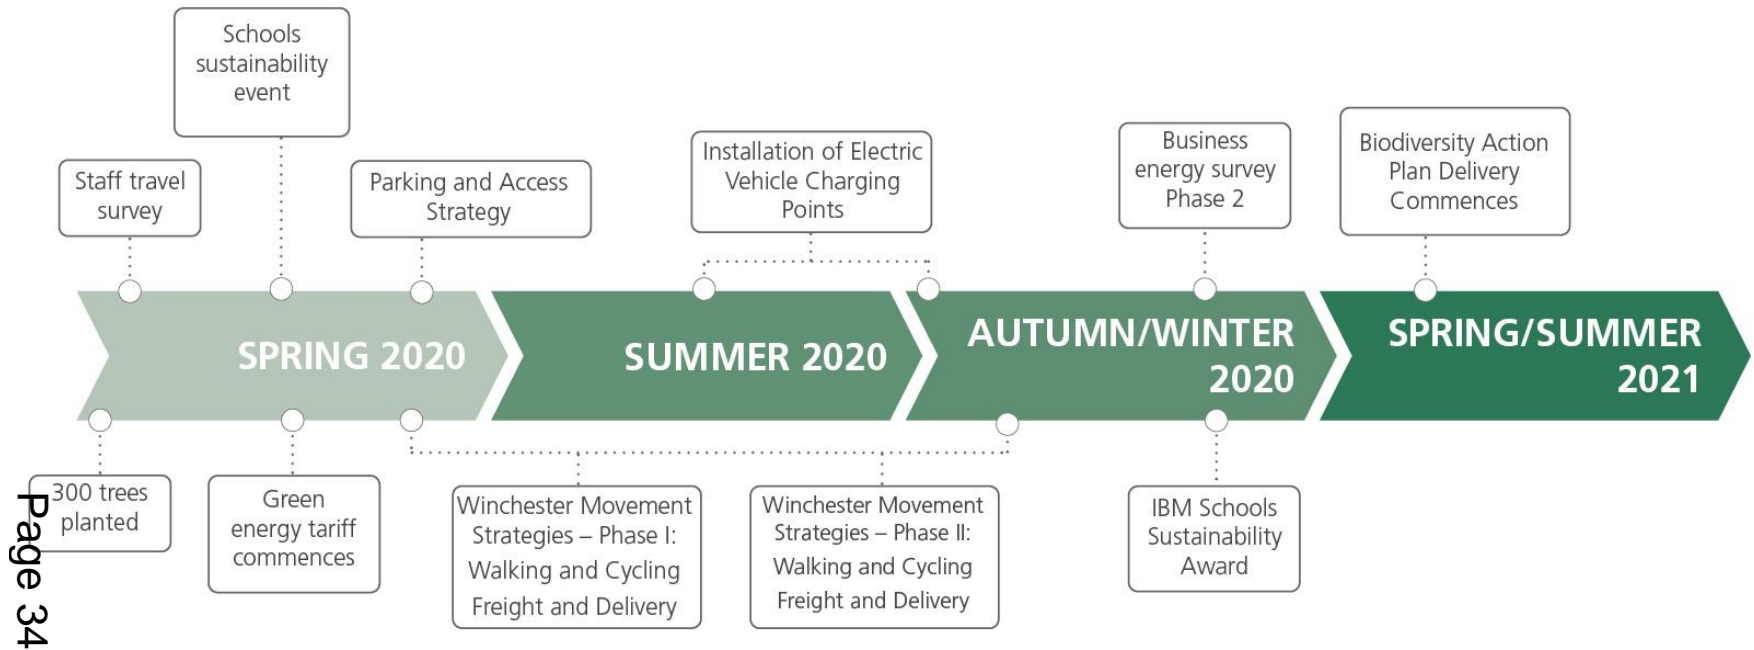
Schools sustainability event

Staff travel survey

Parking and Access Strategy

Installation of Electric Vehicle Charging Points

Business energy survey Phase 2

Biodiversity Action Plan Delivery Commences

SPRING 2020

SUMMER 2020

AUTUMN/WINTER 2020

SPRING/SUMMER 2021

300 trees planted

Green energy tariff commences

Winchester Movement Strategies – Phase I: Walking and Cycling Freight and Delivery

Winchester Movement Strategies – Phase II: Walking and Cycling Freight and Delivery

IBM Schools Sustainability Award

Page 34